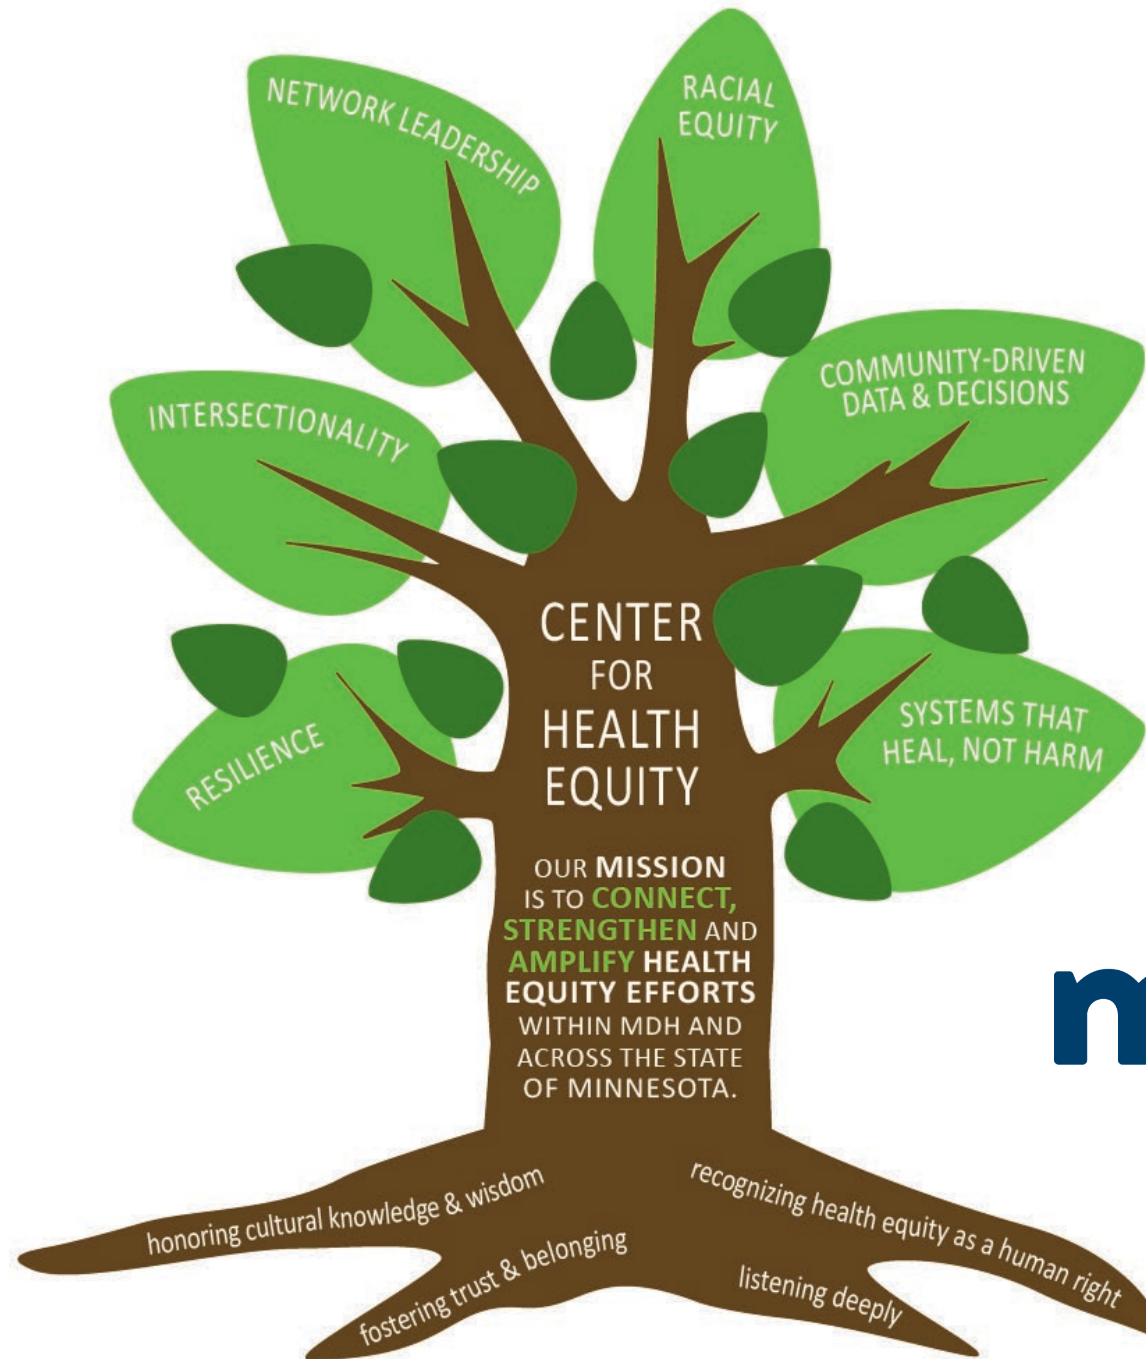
NETWORK LEADERSHIP

RACIAL EQUITY

COMMUNITY-DRIVEN DATA & DECISIONS

INTERSECTIONALITY

RESILIENCE

SYSTEMS THAT HEAL, NOT HARM

CENTER FOR HEALTH EQUITY

OUR MISSION IS TO CONNECT, STRENGTHEN AND AMPLIFY HEALTH EQUITY EFFORTS WITHIN MDH AND ACROSS THE STATE OF MINNESOTA.

honoring cultural knowledge & wisdom

fostering trust & belonging

recognizing health equity as a human right

listening deeply

m